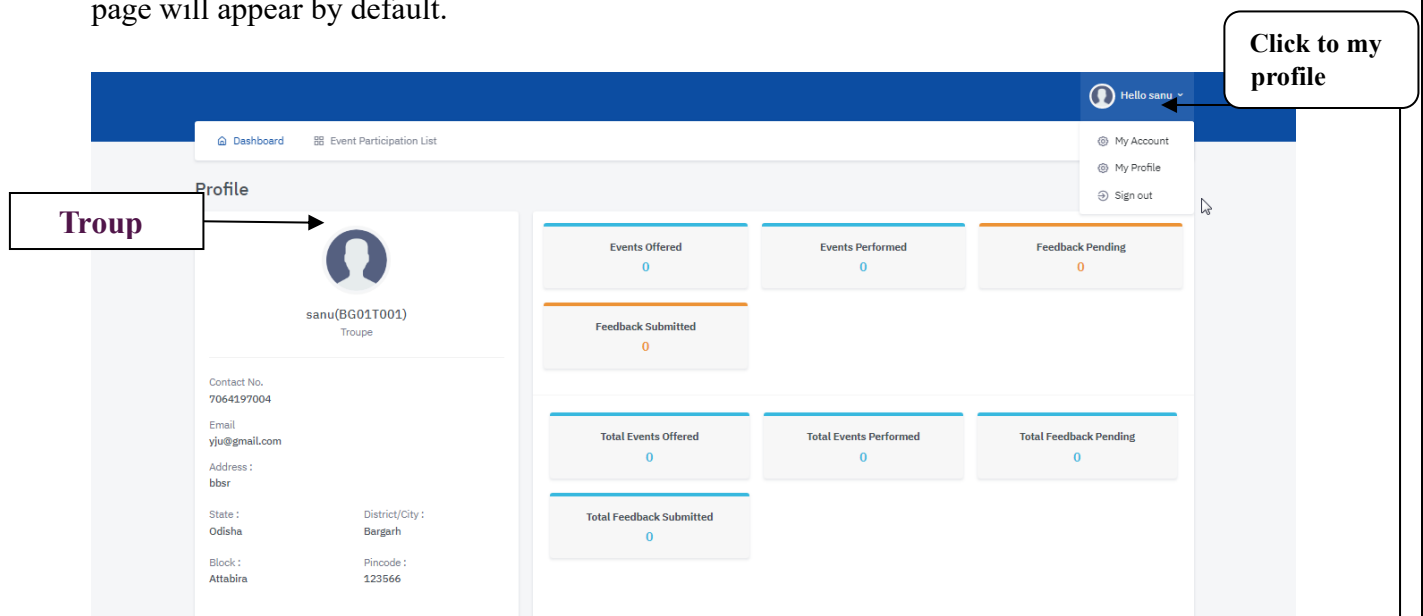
page will appear by default.

Click to my profile

Hello sanu

Dashboard
Event Participation List

My Account
My Profile
Sign out

Profile

Troup

sanu(BG01T001)
Troupe

Contact No.
7064197004

Email
yju@gmail.com

Address :
bbsr

State :
Odisha

District/City :
Bargarh

Block :
Attabira

Pincode :
123566

Events Offered
0

Events Performed
0

Feedback Pending
0

Feedback Submitted
0

Total Events Offered
0

Total Events Performed
0

Total Feedback Pending
0

Total Feedback Submitted
0